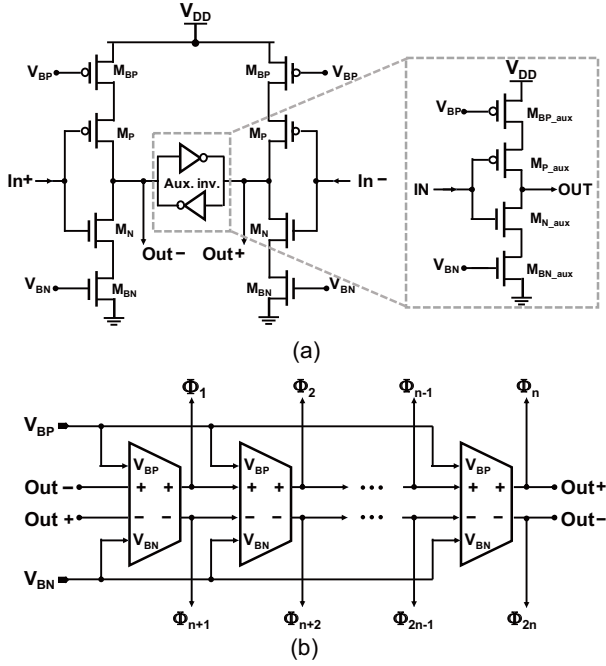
$V_{DD}$
$V_{BP}$
$M_{BP}$
$M_{BP}$
$V_{BP}$
$M_P$
$M_P$
In+
Aux. inv.
In −
$M_N$
$M_N$
Out −
Out +
$V_{BN}$
$M_{BN}$
$M_{BN}$
$V_{BN}$
$V_{DD}$
$V_{BP}$
$M_{BP\_aux}$
$M_{P\_aux}$
IN
OUT
$M_{N\_aux}$
$V_{BN}$
$M_{BN\_aux}$
(a)
$\Phi_1$
$\Phi_2$
$\Phi_{n-1}$
$\Phi_n$
$V_{BP}$
$V_{BP}$
$V_{BP}$
$V_{BP}$
Out −
+ +
+ +
• • •
+ +
Out+
Out +
− −
− −
• • •
− −
Out−
$V_{BN}$
$V_{BN}$
$V_{BN}$
$V_{BN}$
$\Phi_{n+1}$
$\Phi_{n+2}$
$\Phi_{2n-1}$
$\Phi_{2n}$
(b)